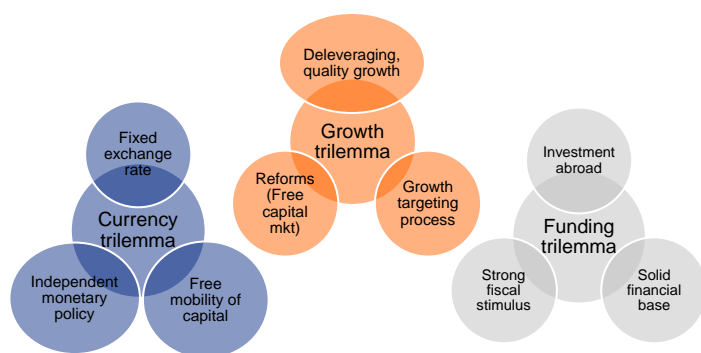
Deleveraging, quality growth

Growth trilemma

Reforms (Free capital mkt)

Growth targeting process

Fixed exchange rate

Currency trilemma

Independent monetary policy

Free mobility of capital

Investment abroad

Funding trilemma

Strong fiscal stimulus

Solid financial base